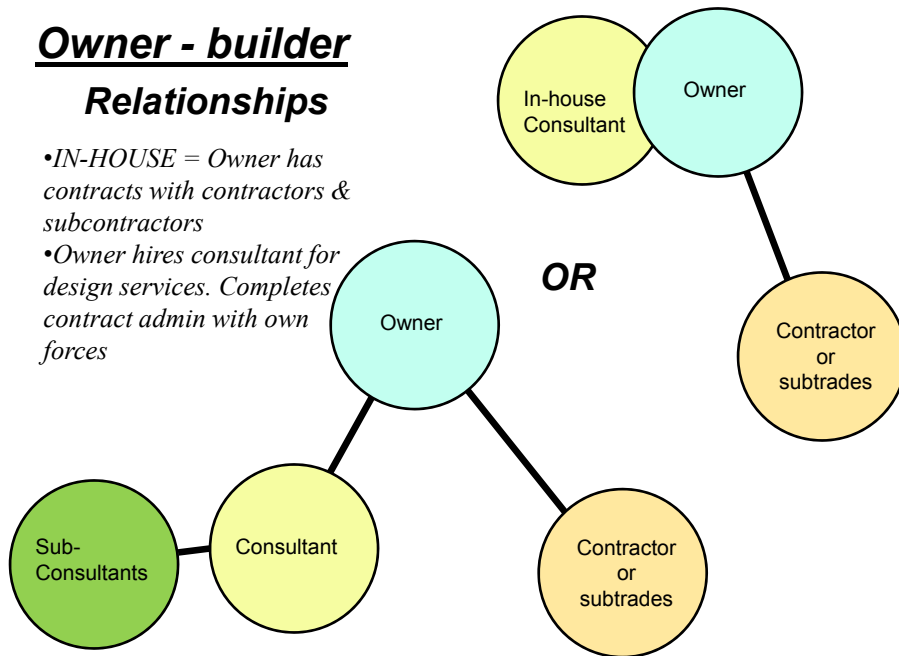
Owner - builder

Relationships

•IN-HOUSE = Owner has contracts with contractors & subcontractors

•Owner hires consultant for design services. Completes contract admin with own forces

In-house Consultant

Owner

OR

Contractor or subtrades

Owner

Sub-Consultants

Consultant

Contractor or subtrades